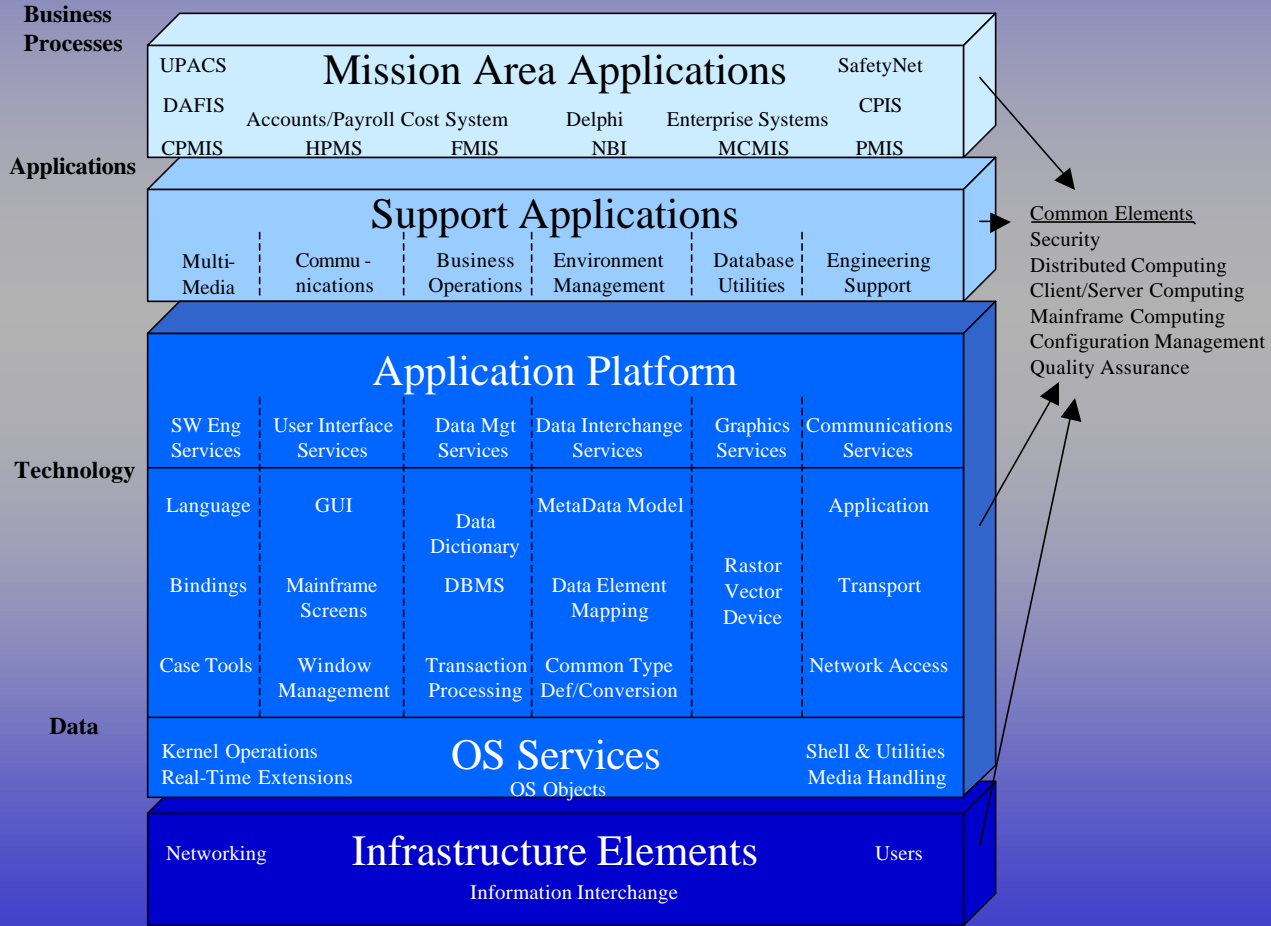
Business Processes

Mission Area Applications

UPACS
SafetyNet
DAFIS
Accounts/Payroll Cost System
Delphi
Enterprise Systems
CPIS
CPMIS
HPMS
FMIS
NBI
MCMIS
PMIS

Applications

Support Applications

Multi-Media
Commu - nications
Business Operations
Environment Management
Database Utilities
Engineering Support

Common Elements
Security
Distributed Computing
Client/Server Computing
Mainframe Computing
Configuration Management
Quality Assurance

Application Platform

SW Eng Services
User Interface Services
Data Mgt Services
Data Interchange Services
Graphics Services
Communications Services

Technology

Language
GUI
Data Dictionary
MetaData Model
Application
Bindings
Mainframe Screens
DBMS
Data Element Mapping
Rastor Vector Device
Transport
Case Tools
Window Management
Transaction Processing
Common Type Def/Conversion
Network Access

Data

Kernel Operations
Real-Time Extensions
OS Services
OS Objects
Shell & Utilities
Media Handling

Networking
Infrastructure Elements
Users
Information Interchange